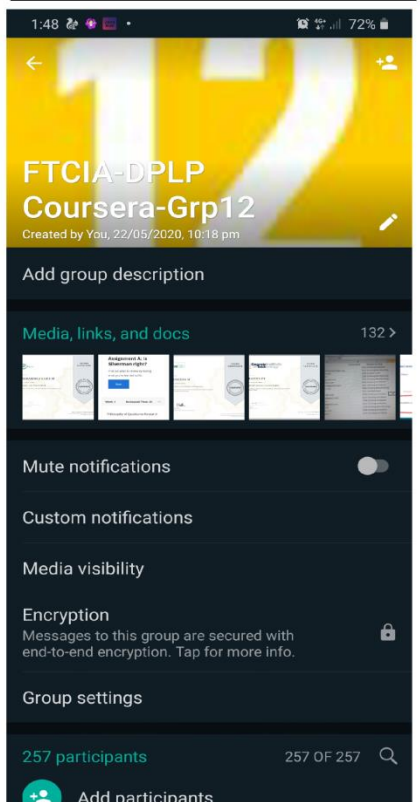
1:48 72%

12

FTCIA-DPLP Coursera-Grp12
Created by You, 22/05/2020, 10:18 pm

Add group description

Media, links, and docs 132 >

Assignment A: Is Sherman right?

Mute notifications

Custom notifications

Media visibility

Encryption
Messages to this group are secured with end-to-end encryption. Tap for more info.

Group settings

257 participants 257 OF 257

Add participants